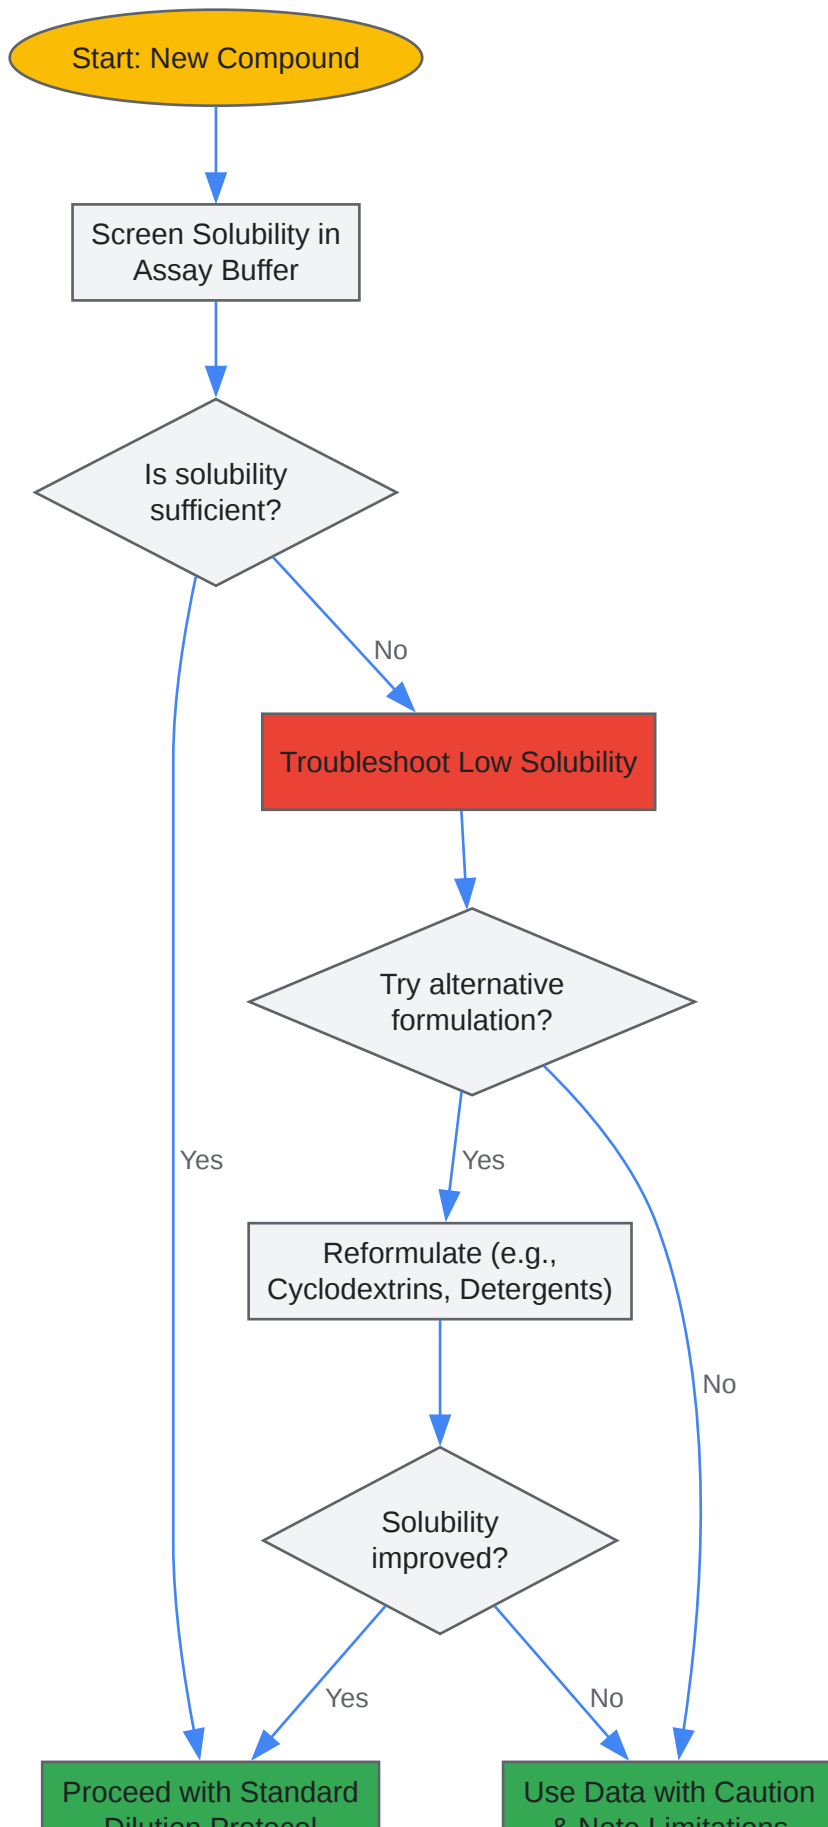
Start: New Compound

Screen Solubility in Assay Buffer

Is solubility sufficient?

No

Troubleshoot Low Solubility

Try alternative formulation?

Yes

Yes

Reformulate (e.g., Cyclodextrins, Detergents)

No

Solubility improved?

Yes

No

Proceed with Standard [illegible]

Use Data with Caution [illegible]